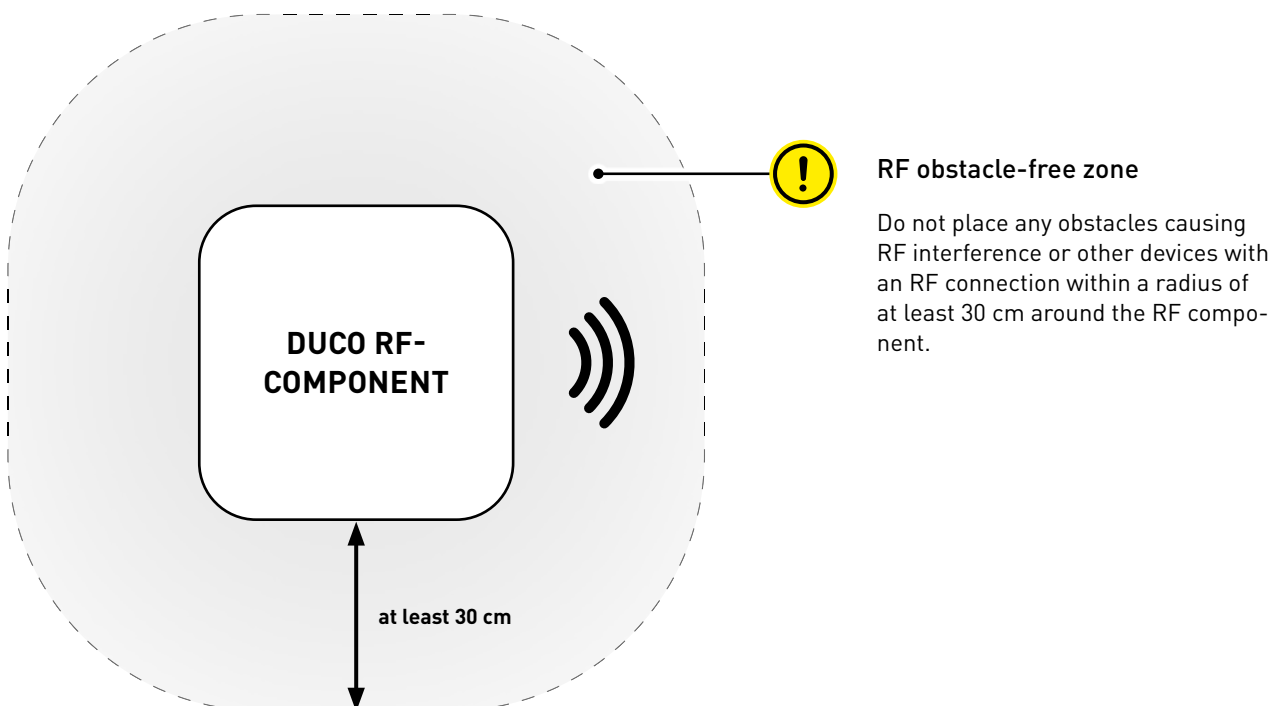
DUCO RF-COMPONENT

at least 30 cm

!

RF obstacle-free zone

Do not place any obstacles causing RF interference or other devices with an RF connection within a radius of at least 30 cm around the RF component.